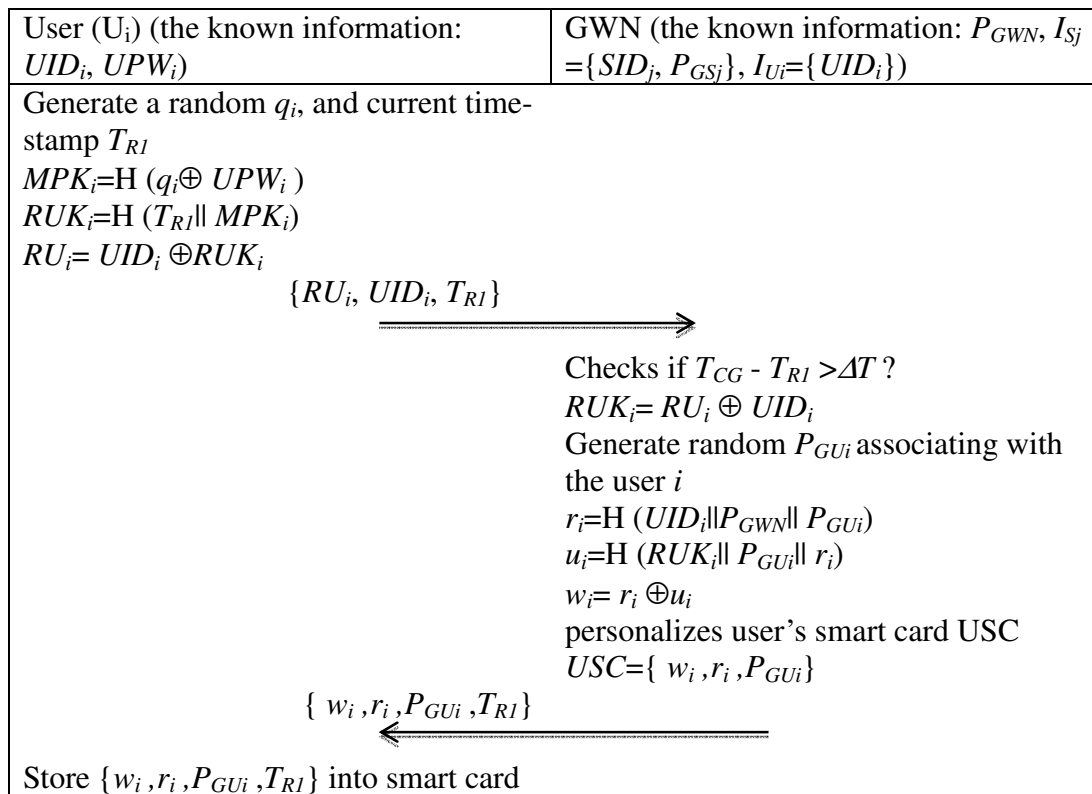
| User ($U_i$) (the known information: $UID_i$, $UPW_i$) | GWN (the known information: $P_{GWN}$, $I_{Sj}$ $=\{SID_j, P_{GSj}\}$, $I_{Ui}=\{UID_i\}$) |
|---|---|

Generate a random $q_i$, and current timestamp $T_{R1}$
$MPK_i$=H ($q_i \oplus UPW_i$ )
$RUK_i$=H ($T_{R1} \| MPK_i$)
$RU_i= UID_i \oplus RUK_i$

$\{RU_i, UID_i, T_{R1}\}$

Checks if $T_{CG} - T_{R1} > \Delta T$ ?
$RUK_i= RU_i \oplus UID_i$
Generate random $P_{GUi}$ associating with the user $i$
$r_i$=H ($UID_i \| P_{GWN} \| P_{GUi}$)
$u_i$=H ($RUK_i \| P_{GUi} \| r_i$)
$w_i= r_i \oplus u_i$
personalizes user's smart card USC
$USC=\{ w_i, r_i, P_{GUi}\}$

$\{ w_i, r_i, P_{GUi}, T_{R1}\}$

Store $\{w_i, r_i, P_{GUi}, T_{R1}\}$ into smart card